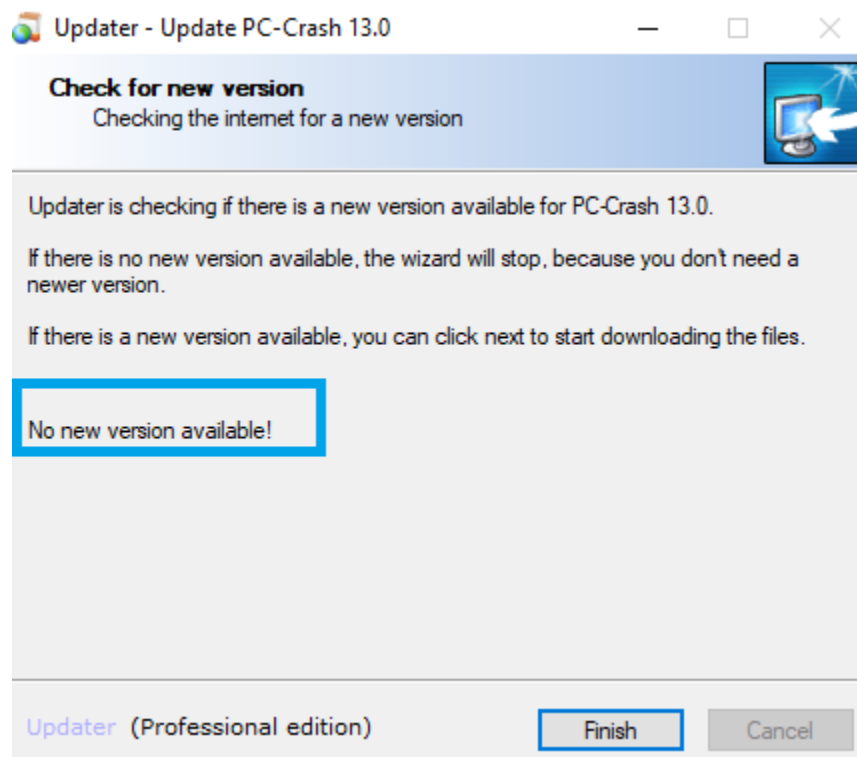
Updater - Update PC-Crash 13.0

Check for new version
Checking the internet for a new version

Updater is checking if there is a new version available for PC-Crash 13.0.

If there is no new version available, the wizard will stop, because you don't need a newer version.

If there is a new version available, you can click next to start downloading the files.

No new version available!

Updater (Professional edition)

Finish

Cancel